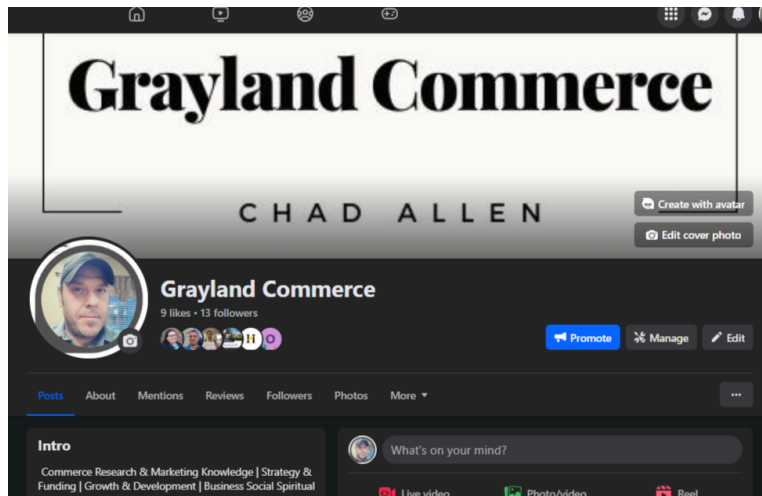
Grayland Commerce

CHAD ALLEN

Create with avatar

Edit cover photo

Grayland Commerce

9 likes • 13 followers

Promote

Manage

Edit

Posts About Mentions Reviews Followers Photos More

...

Intro

Commerce Research & Marketing Knowledge | Strategy & Funding | Growth & Development | Business Social Spiritual

What's on your mind?

Live video

Photo/video

Reel